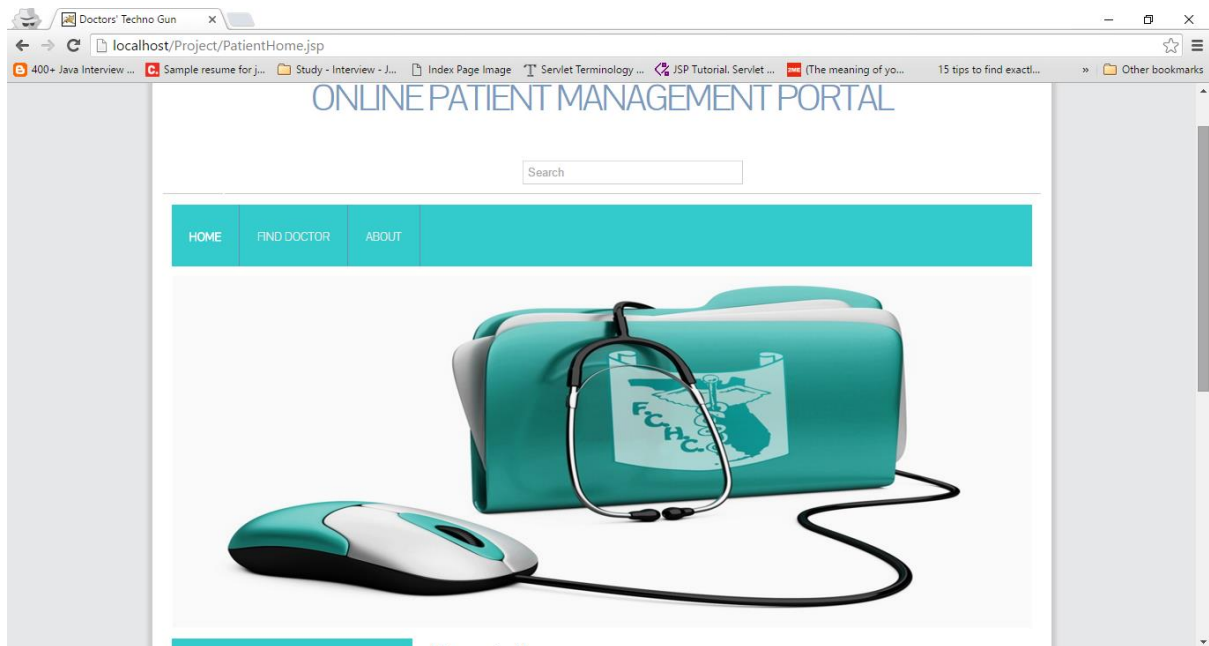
Doctors' Techno Gun

localhost/Project/PatientHome.jsp

400+ Java Interview ... Sample resume for j... Study - Interview - J... Index Page Image Servlet Terminology ... JSP Tutorial. Servlet ... (The meaning of yo... 15 tips to find exactl... » Other bookmarks

ONLINE PATIENT MANAGEMENT PORTAL

Search

HOME FIND DOCTOR ABOUT

FCHC